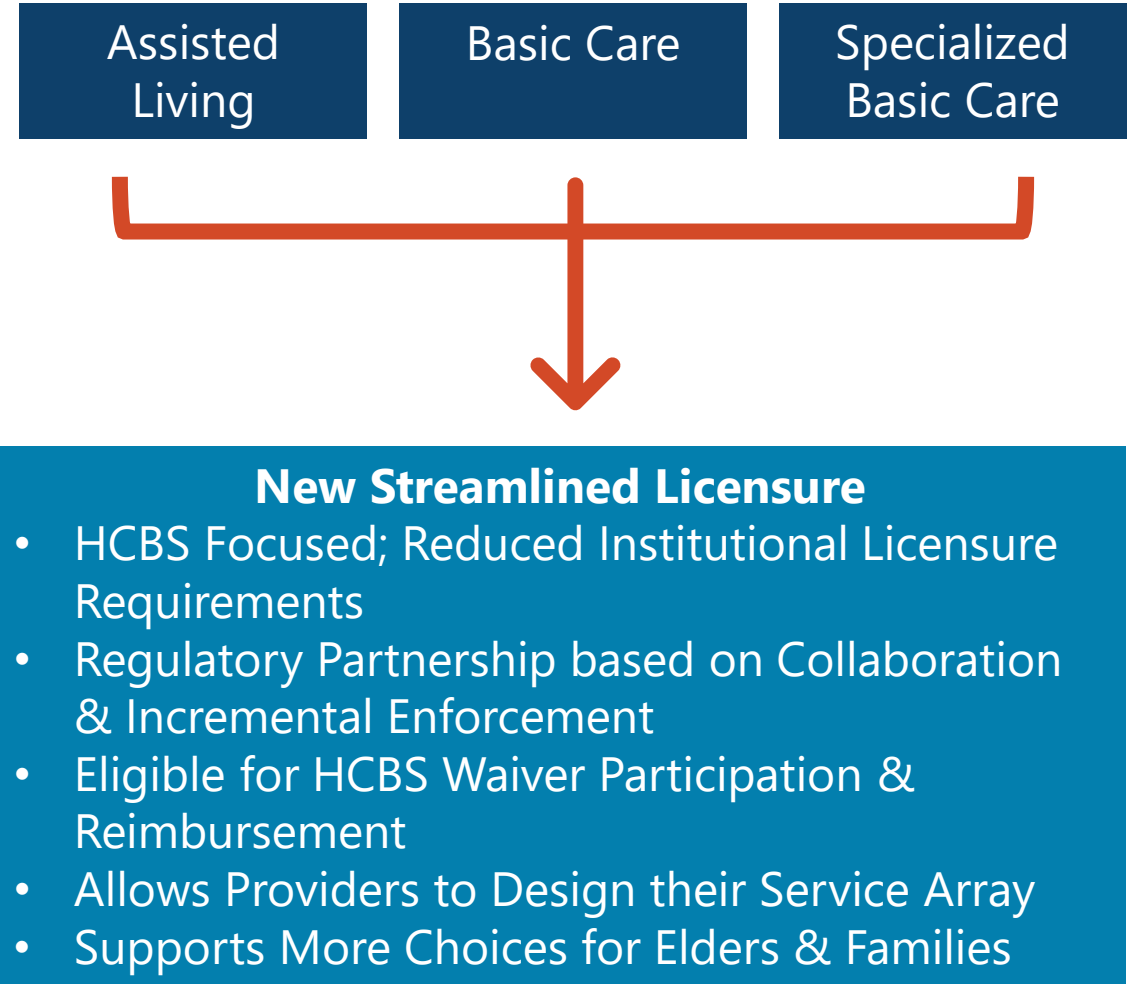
Assisted Living

Basic Care

Specialized Basic Care

**New Streamlined Licensure**

- HCBS Focused; Reduced Institutional Licensure Requirements
- Regulatory Partnership based on Collaboration & Incremental Enforcement
- Eligible for HCBS Waiver Participation & Reimbursement
- Allows Providers to Design their Service Array
- Supports More Choices for Elders & Families